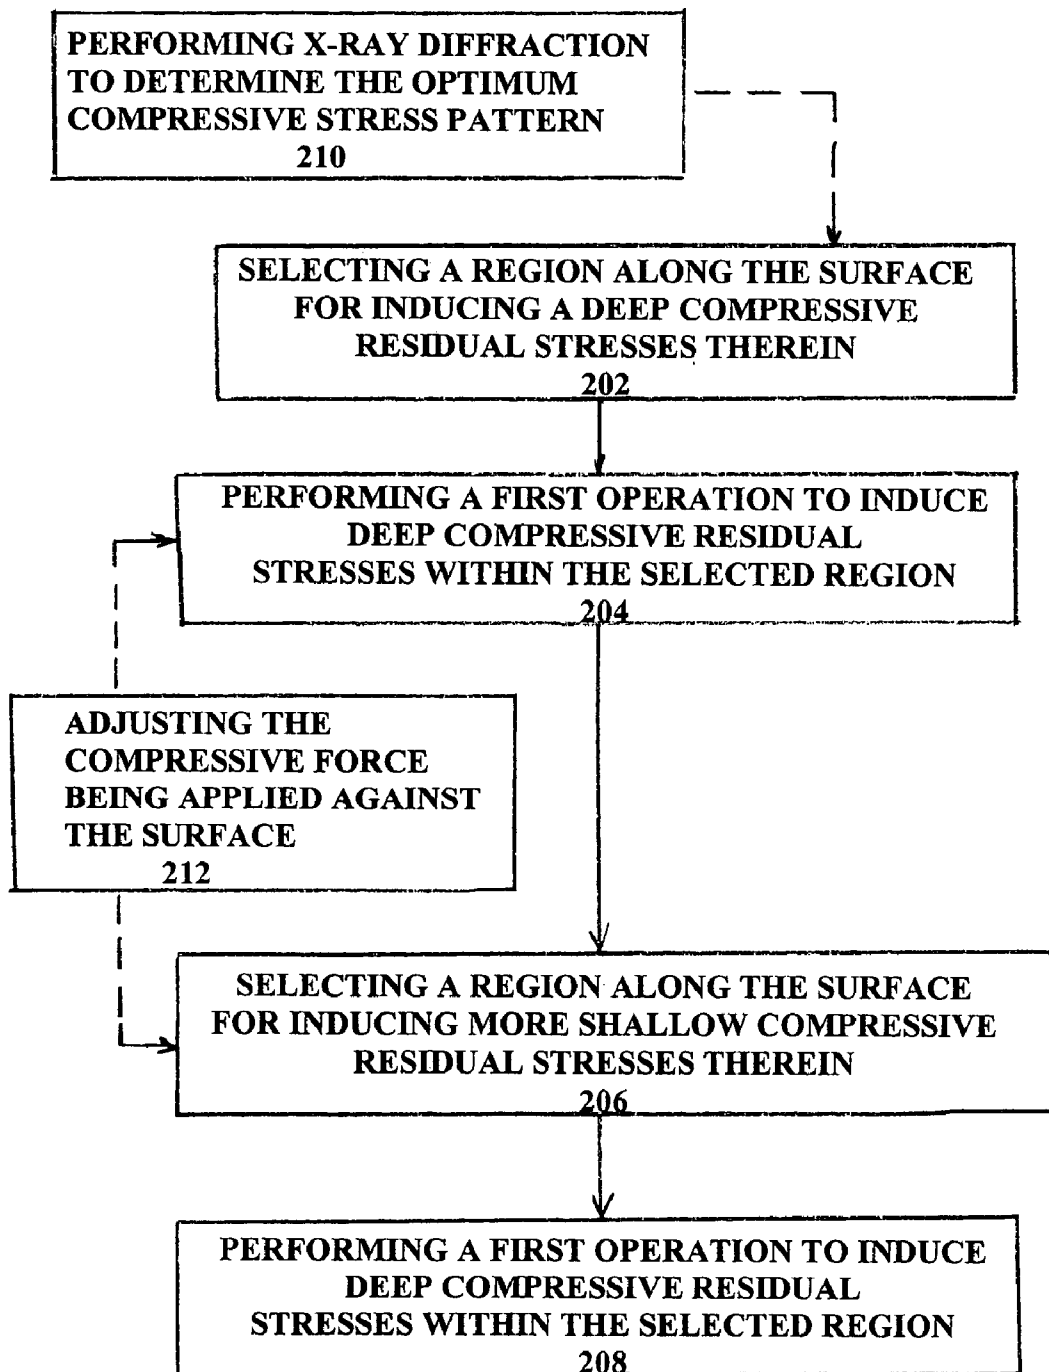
PERFORMING X-RAY DIFFRACTION TO DETERMINE THE OPTIMUM COMPRESSIVE STRESS PATTERN
210

SELECTING A REGION ALONG THE SURFACE FOR INDUCING A DEEP COMPRESSIVE RESIDUAL STRESSES THEREIN
202

PERFORMING A FIRST OPERATION TO INDUCE DEEP COMPRESSIVE RESIDUAL STRESSES WITHIN THE SELECTED REGION
204

ADJUSTING THE COMPRESSIVE FORCE BEING APPLIED AGAINST THE SURFACE
212

SELECTING A REGION ALONG THE SURFACE FOR INDUCING MORE SHALLOW COMPRESSIVE RESIDUAL STRESSES THEREIN
206

PERFORMING A FIRST OPERATION TO INDUCE DEEP COMPRESSIVE RESIDUAL STRESSES WITHIN THE SELECTED REGION
208